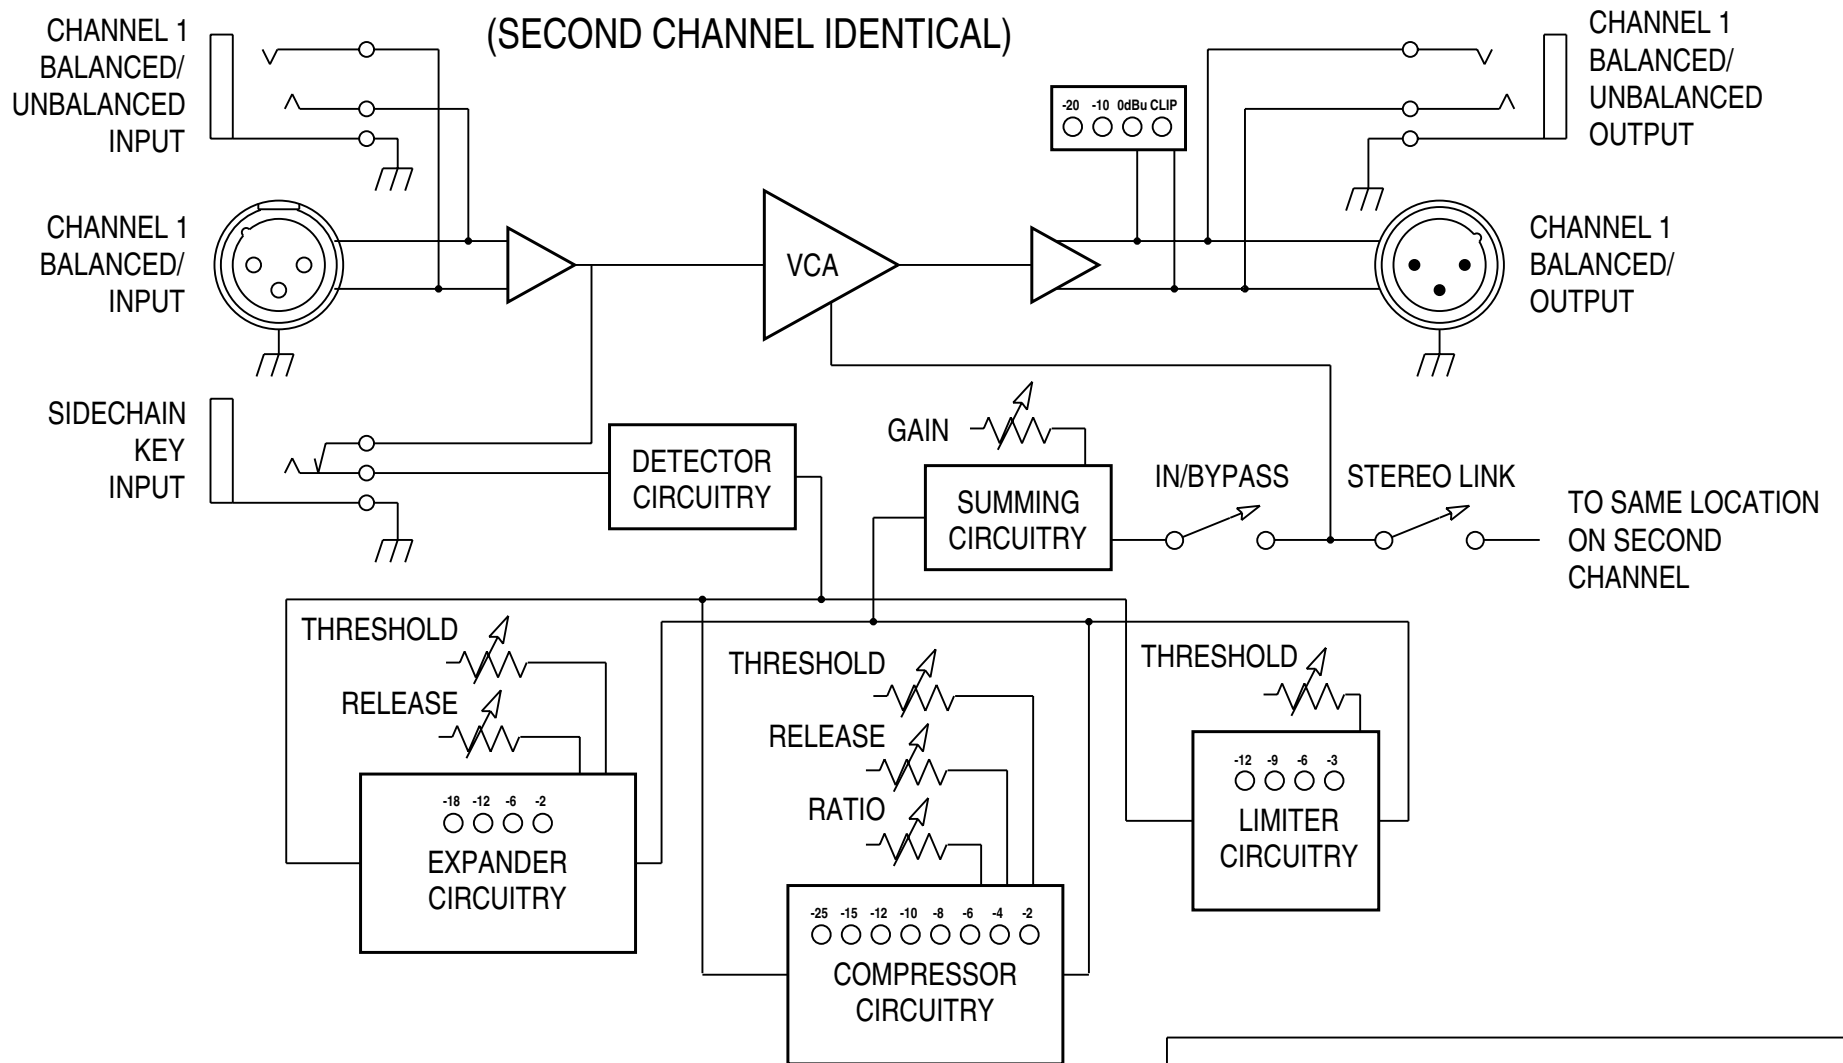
(SECOND CHANNEL IDENTICAL)

CHANNEL 1 BALANCED/ UNBALANCED INPUT

CHANNEL 1 BALANCED/ INPUT

SIDECHAIN KEY INPUT

VCA

-20 -10 0dBu CLIP

CHANNEL 1 BALANCED/ UNBALANCED OUTPUT

CHANNEL 1 BALANCED/ OUTPUT

DETECTOR CIRCUITRY

GAIN

SUMMING CIRCUITRY

IN/BYPASS

STEREO LINK

TO SAME LOCATION ON SECOND CHANNEL

THRESHOLD

RELEASE

-18 -12 -6 -2

EXPANDER CIRCUITRY

THRESHOLD

RELEASE

RATIO

-25 -15 -12 -10 -8 -6 -4 -2

COMPRESSOR CIRCUITRY

THRESHOLD

-12 -9 -6 -3

LIMITER CIRCUITRY